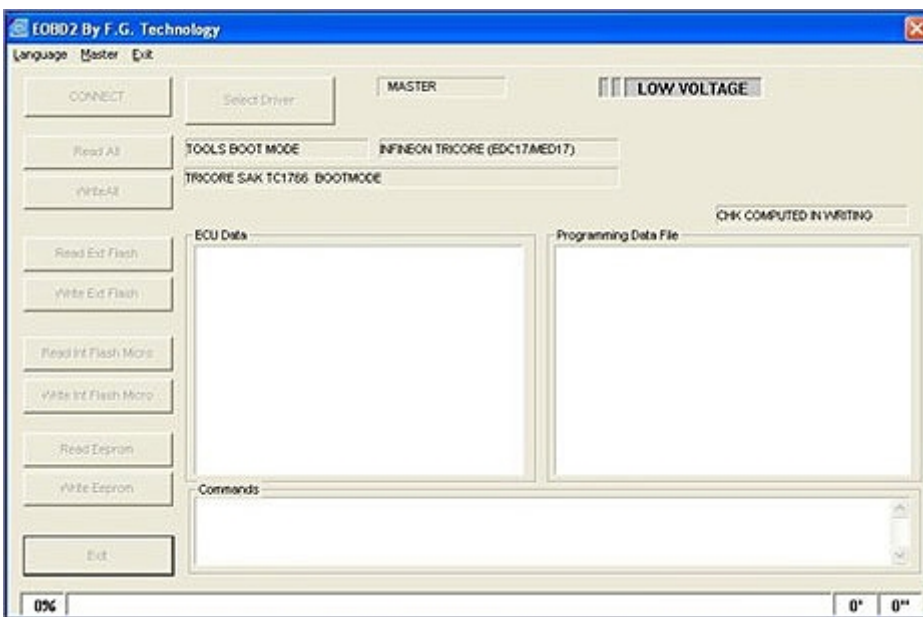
EOBD2 By F.G. Technology

Language Master Exit

CONNECT

Select Driver

MASTER

LOW VOLTAGE

Read All

TOOLS BOOT MODE

INFINEON TRICORE (EDC17/MED17)

Write All

TRICORE SAK TC1766 BOOTMODE

CHK COMPUTED IN WRITING

ECU Data

Programming Data File

Read Ext Flash

Write Ext Flash

Read Int Flash Micro

Write Int Flash Micro

Read Eeprom

Write Eeprom

Commands

Exit

0%

0'

0''